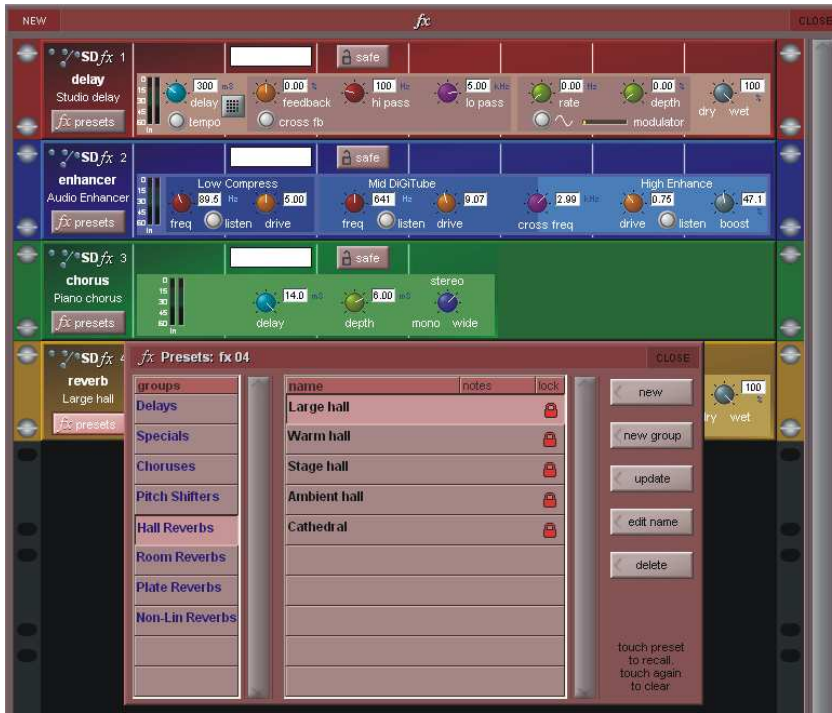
NEW

fx

CLOSE

SD fx 1
delay
Studio delay
fx presets

safe

0 15 30 45 60 in

300 mS delay
tempo

0.00 % feedback
cross fb

100 Hz hi pass

5.00 kHz lo pass

0.00 Hz rate

0.00 % depth

modulator

100 % dry wet

SD fx 2
enhancer
Audio Enhancer
fx presets

safe

Low Compress
89.5 Hz freq
listen
5.00 drive

Mid DiGiTube
641 Hz freq
listen
9.07 drive

2.99 kHz cross freq

High Enhance
0.75 drive
listen
47.1 boost

SD fx 3
chorus
Piano chorus
fx presets

safe

14.0 mS delay

6.00 mS depth

stereo
mono wide

SD fx 4
reverb
Large hall
fx presets

100 % dry wet

fx Presets: fx 04

CLOSE

| groups |
|---|
| Delays |
| Specials |
| Choruses |
| Pitch Shifters |
| Hall Reverbs |
| Room Reverbs |
| Plate Reverbs |
| Non-Lin Reverbs |

| name | notes | lock |
|---|---|---|
| Large hall | | |
| Warm hall | | |
| Stage hall | | |
| Ambient hall | | |
| Cathedral | | |

new
new group
update
edit name
delete

touch preset to recall, touch again to clear